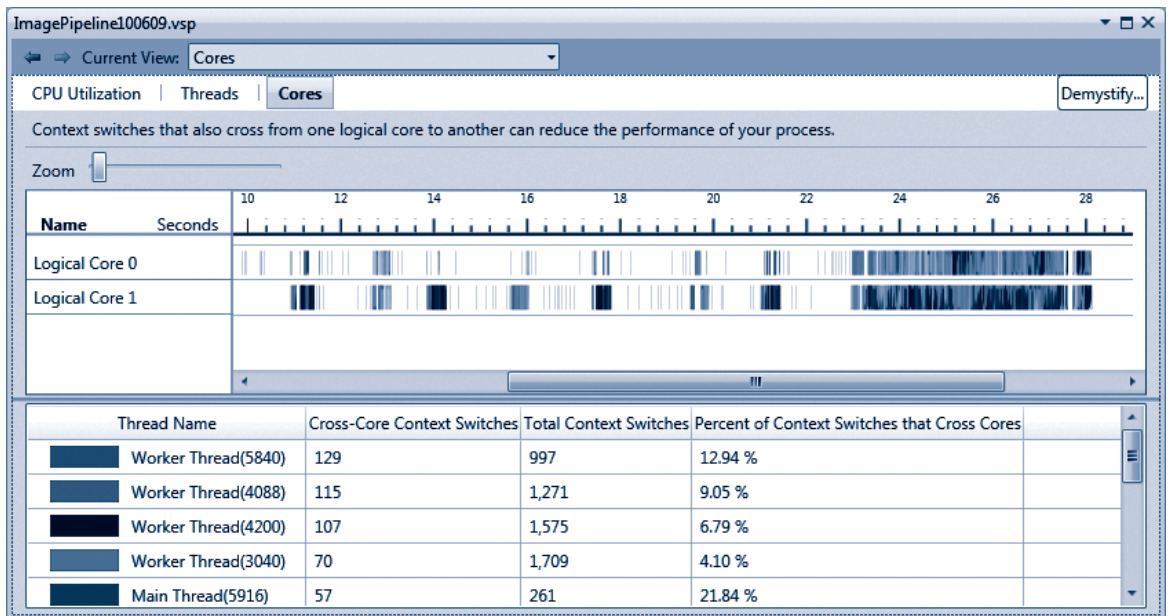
ImagePipeline100609.vsp

Current View: Cores

CPU Utilization | Threads | Cores

Demystify...

Context switches that also cross from one logical core to another can reduce the performance of your process.

Zoom

| Name | Seconds |
|---|---|

10 12 14 16 18 20 22 24 26 28

Logical Core 0

Logical Core 1

| Thread Name | Cross-Core Context Switches | Total Context Switches | Percent of Context Switches that Cross Cores |
|---|---|---|---|
| Worker Thread(5840) | 129 | 997 | 12.94 % |
| Worker Thread(4088) | 115 | 1,271 | 9.05 % |
| Worker Thread(4200) | 107 | 1,575 | 6.79 % |
| Worker Thread(3040) | 70 | 1,709 | 4.10 % |
| Main Thread(5916) | 57 | 261 | 21.84 % |